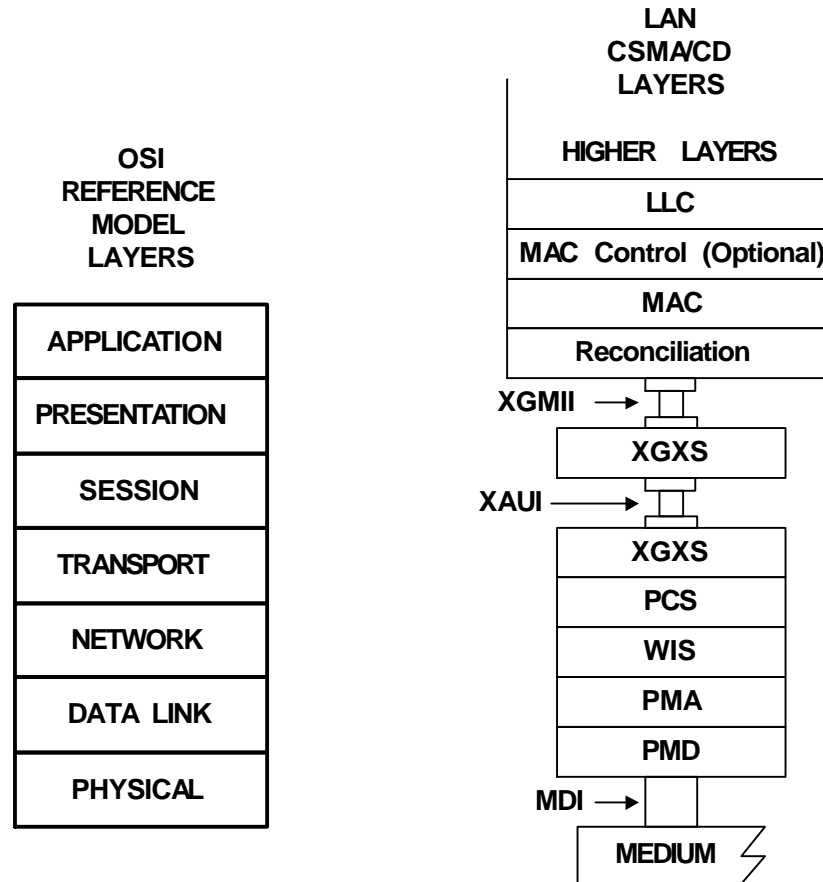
OSI REFERENCE MODEL LAYERS

APPLICATION
PRESENTATION
SESSION
TRANSPORT
NETWORK
DATA LINK
PHYSICAL

LAN CSMA/CD LAYERS

HIGHER LAYERS
LLC
MAC Control (Optional)
MAC
Reconciliation
XGMII
XGXS
XAUI
XGXS
PCS
WIS
PMA
PMD
MDI
MEDIUM